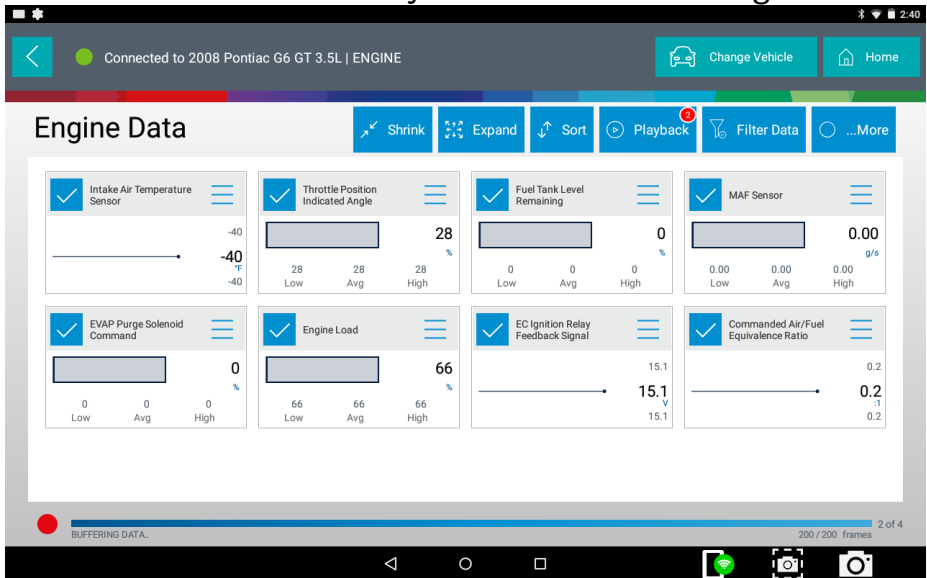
2:40

Connected to 2008 Pontiac G6 GT 3.5L | ENGINE

Change Vehicle

Home

Engine Data

Shrink

Expand

Sort

Playback 2

Filter Data

...More

Intake Air Temperature Sensor
-40
-40
°F
-40

Throttle Position Indicated Angle
28
%
28 Low
28 Avg
28 High

Fuel Tank Level Remaining
0
%
0 Low
0 Avg
0 High

MAF Sensor
0.00
g/s
0.00 Low
0.00 Avg
0.00 High

EVAP Purge Solenoid Command
0
%
0 Low
0 Avg
0 High

Engine Load
66
%
66 Low
66 Avg
66 High

EC Ignition Relay Feedback Signal
15.1
15.1
V
15.1

Commanded Air/Fuel Equivalence Ratio
0.2
0.2
:1
0.2

BUFFERING DATA..
200 / 200 frames
2 of 4